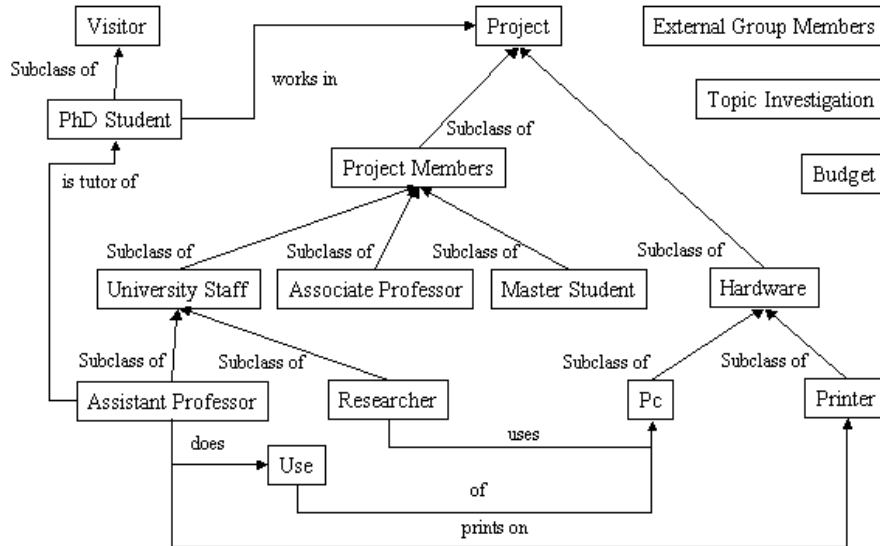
Visitor

Project

External Group Members

Subclass of

works in

PhD Student

Topic Investigation

Subclass of

is tutor of

Project Members

Budget

Subclass of

Subclass of

Subclass of

Subclass of

University Staff

Associate Professor

Master Student

Hardware

Subclass of

Subclass of

Subclass of

Subclass of

Assistant Professor

Researcher

Pc

Printer

does

uses

Use

of

prints on